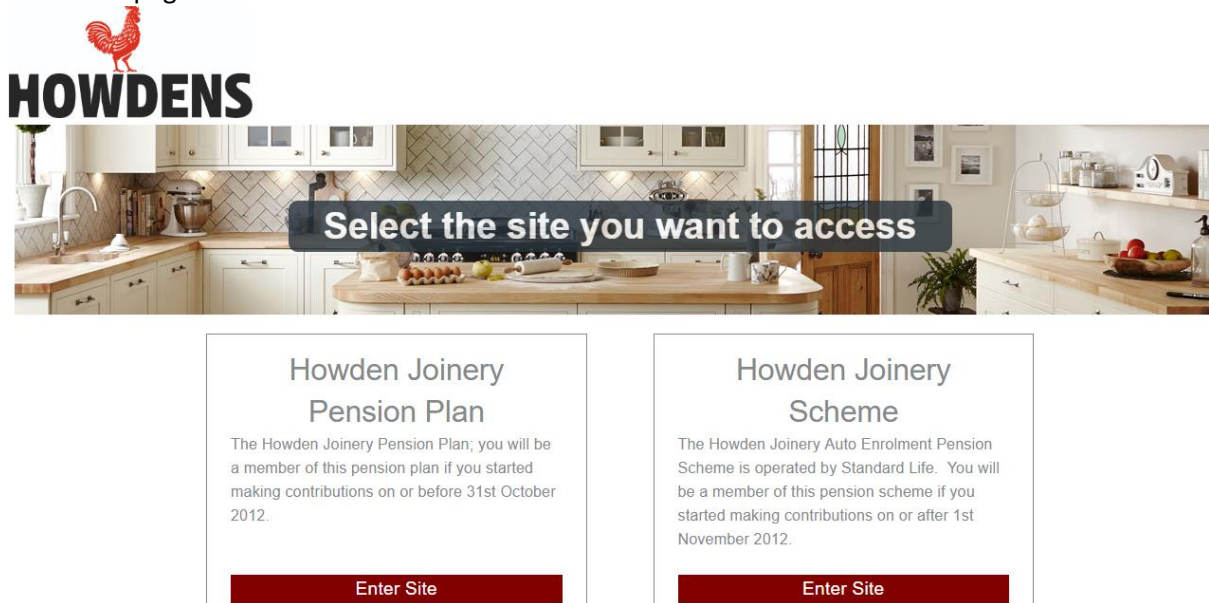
HOWDENS

Select the site you want to access

Howden Joinery Pension Plan

The Howden Joinery Pension Plan; you will be a member of this pension plan if you started making contributions on or before 31st October 2012.

Enter Site

Howden Joinery Scheme

The Howden Joinery Auto Enrolment Pension Scheme is operated by Standard Life. You will be a member of this pension scheme if you started making contributions on or after 1st November 2012.

Enter Site